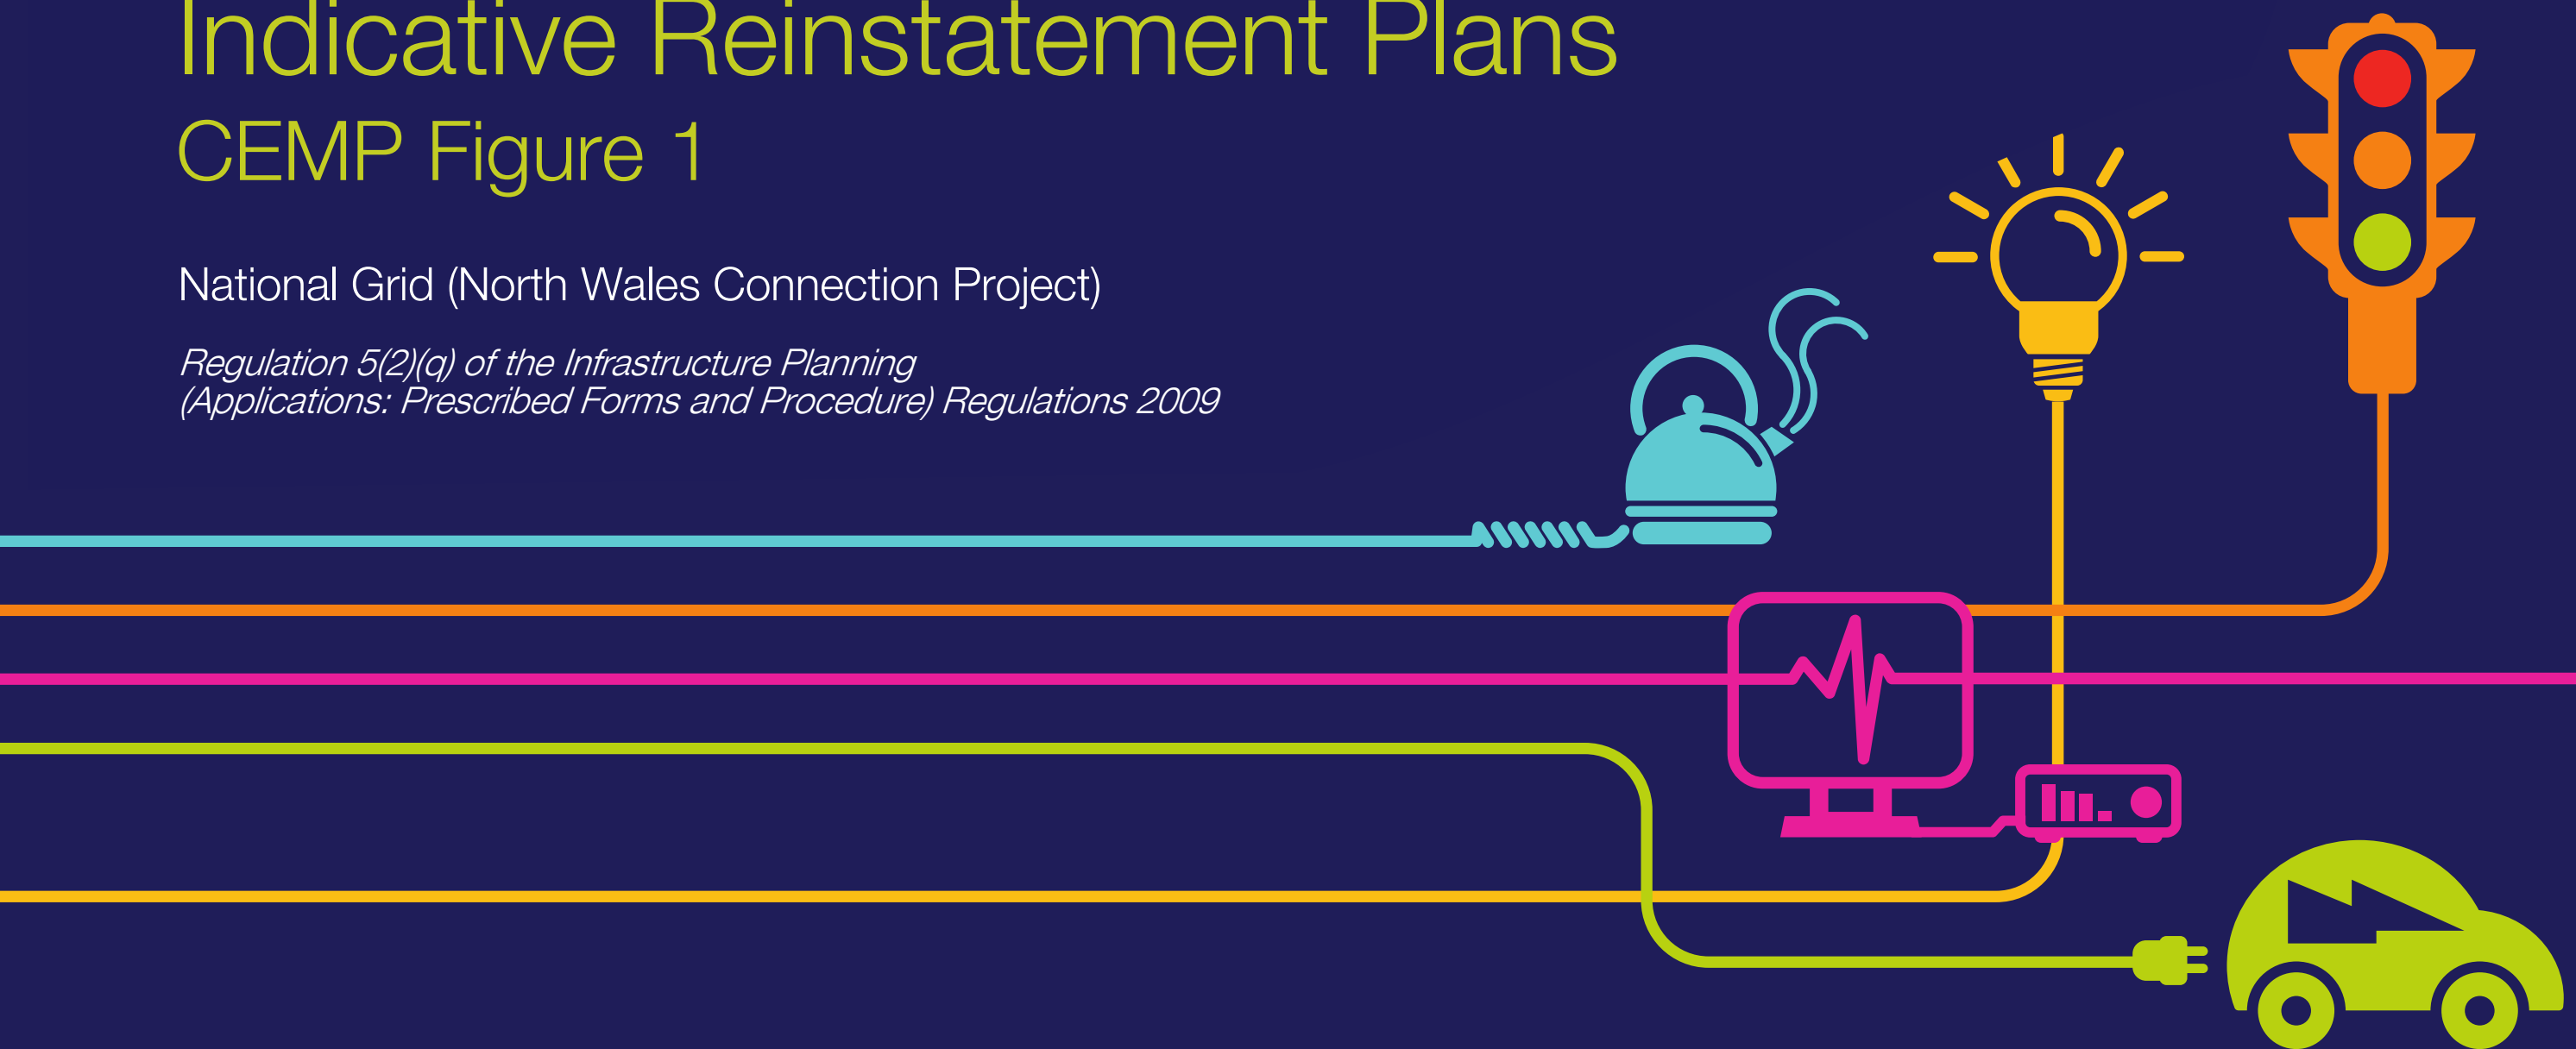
Indicative Reinstatement Plans
CEMP Figure 1

National Grid (North Wales Connection Project)

Regulation 5(2)(q) of the Infrastructure Planning (Applications: Prescribed Forms and Procedure) Regulations 2009